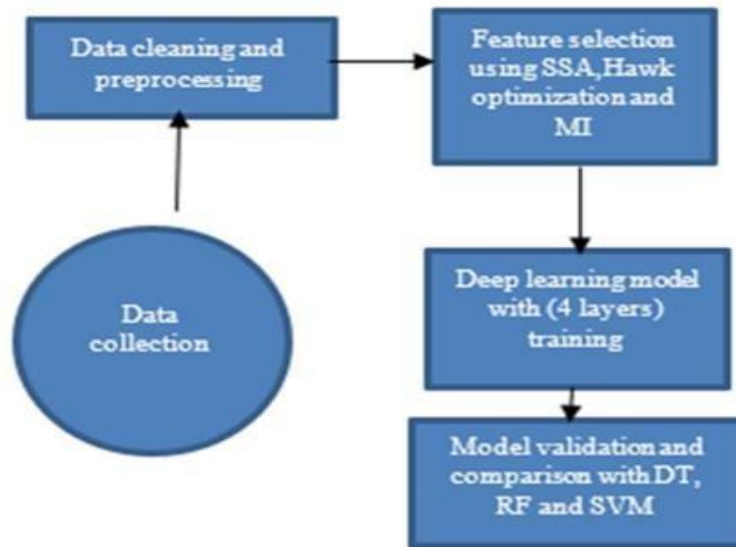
Data cleaning and preprocessing

Feature selection using SSA, Hawk optimization and MI

Data collection

Deep learning model with (4 layers) training

Model validation and comparison with DT, RF and SVM